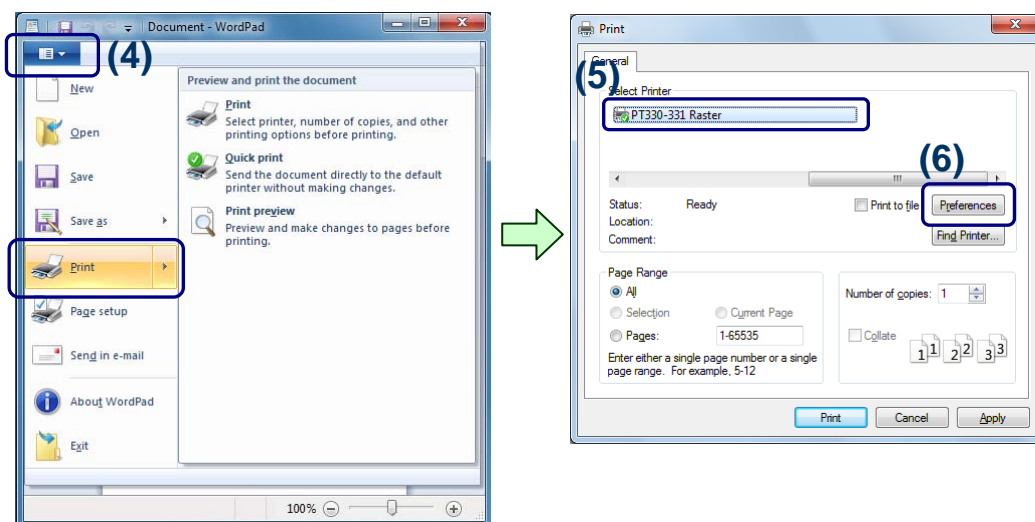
Document - WordPad

(4)

New

Open

Save

Save as

Print

Page setup

Send in e-mail

About WordPad

Exit

Preview and print the document

Print
Select printer, number of copies, and other printing options before printing.

Quick print
Send the document directly to the default printer without making changes.

Print preview
Preview and make changes to pages before printing.

100%

Print

General

(5)

Select Printer

PT330-331 Raster

(6)

Status: Ready
Location:
Comment:

Print to file

Preferences

Find Printer...

Page Range

All

Selection

Current Page

Pages: 1-65535

Enter either a single page number or a single page range. For example, 5-12

Number of copies: 1

Collate

1 1 2 2 3 3

Print

Cancel

Apply